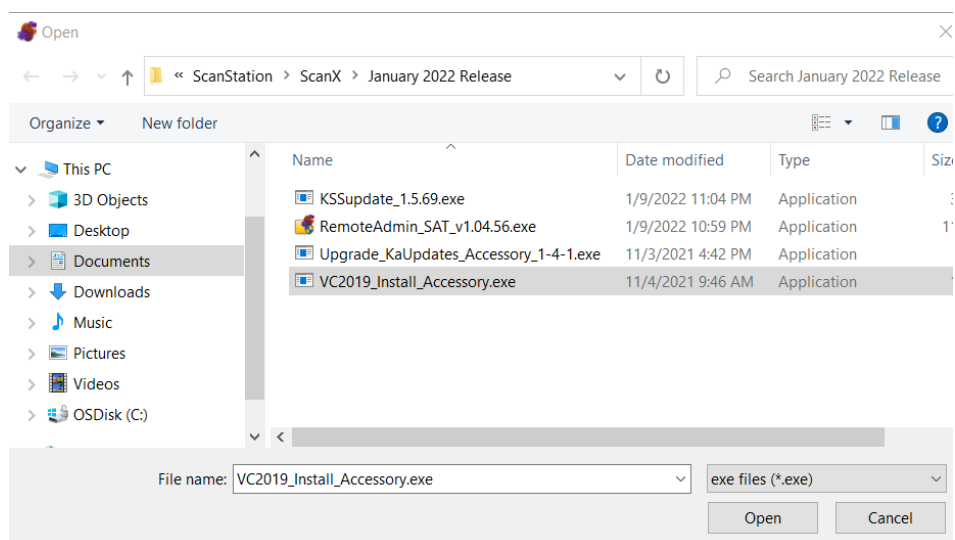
Open

« ScanStation > ScanX > January 2022 Release

Search January 2022 Release

Organize ▾ New folder

This PC
3D Objects
Desktop
Documents
Downloads
Music
Pictures
Videos
OSDisk (C:)

| Name | Date modified | Type | Siz |
|---|---|---|---|
| KSSupdate_1.5.69.exe | 1/9/2022 11:04 PM | Application | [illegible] |
| RemoteAdmin_SAT_v1.04.56.exe | 1/9/2022 10:59 PM | Application | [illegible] |
| Upgrade_KaUpdates_Accessory_1-4-1.exe | 11/3/2021 4:42 PM | Application | |
| VC2019_Install_Accessory.exe | 11/4/2021 9:46 AM | Application | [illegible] |

File name: VC2019_Install_Accessory.exe
exe files (*.exe)
Open
Cancel